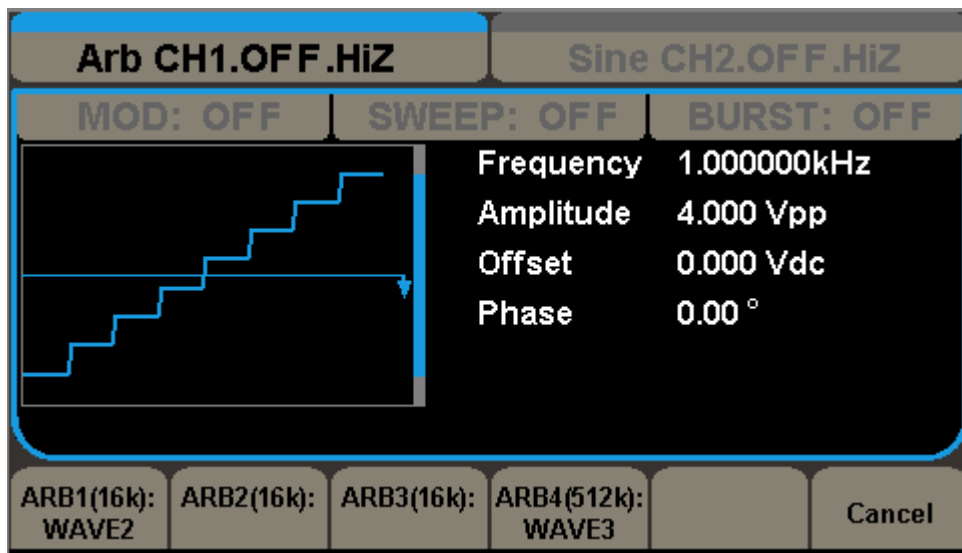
Arb CH1.OFF.HiZ

Sine CH2.OFF.HiZ

MOD: OFF

SWEEP: OFF

BURST: OFF

Frequency 1.000000kHz

Amplitude 4.000 Vpp

Offset 0.000 Vdc

Phase 0.00 °

ARB1(16k): WAVE2

ARB2(16k):

ARB3(16k):

ARB4(512k): WAVE3

Cancel